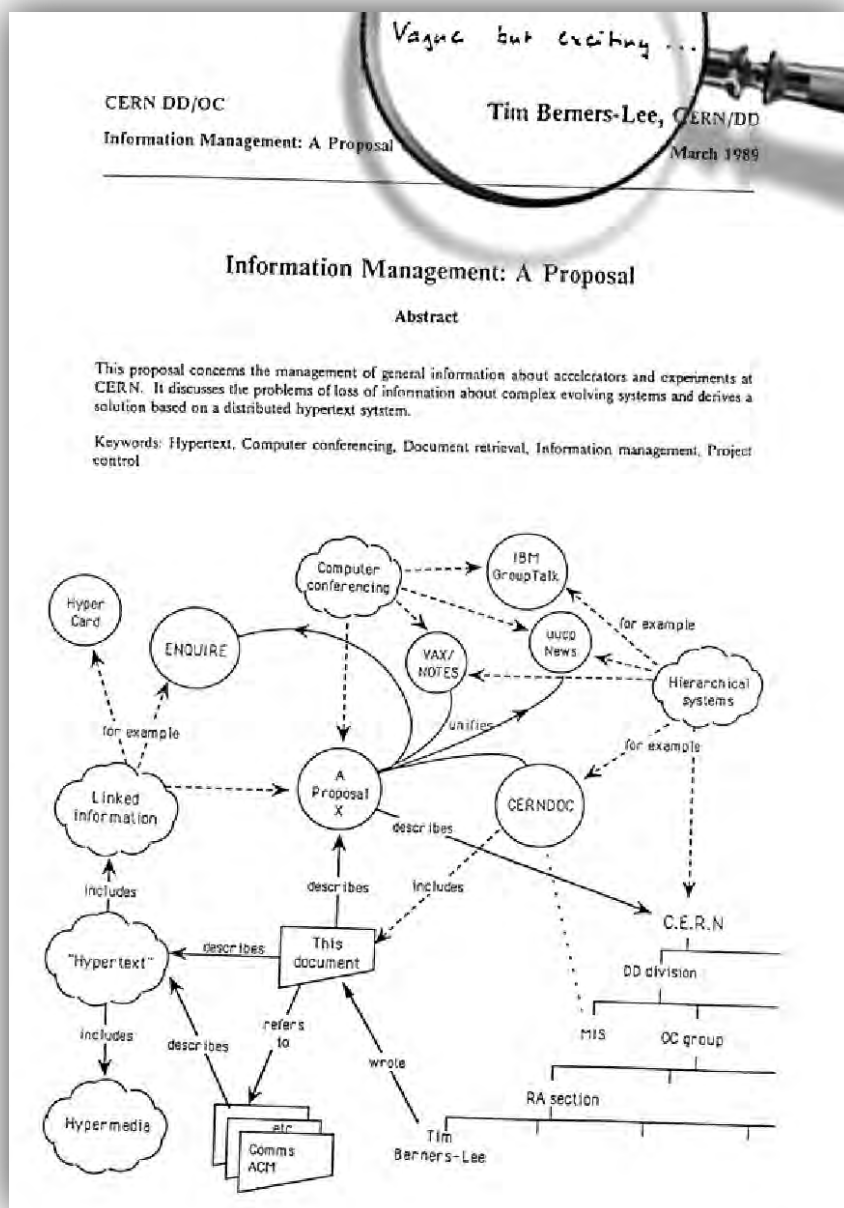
Vague but exciting ...

CERN DD/OC

Information Management: A Proposal

Tim Berners-Lee, CERN/DD

March 1989

Information Management: A Proposal

Abstract

This proposal concerns the management of general information about accelerators and experiments at CERN. It discusses the problems of loss of information about complex evolving systems and derives a solution based on a distributed hypertext sytstem.

Keywords: Hypertext, Computer conferencing, Document retrieval, Information management, Project control

Computer conferencing

IBM GroupTalk

Hyper Card

ENQUIRE

for example

uucp News

VAX/ NOTES

Hierarchical systems

for example

unifies

for example

Linked information

A Proposal X

CERNDOC

describes

includes

describes

includes

C.E.R.N

"Hypertext"

describes

This document

DD division

refers to

MIS

OC group

includes

describes

wrote

RA section

Hypermedia

etc

Comms ACM

Tim Berners-Lee